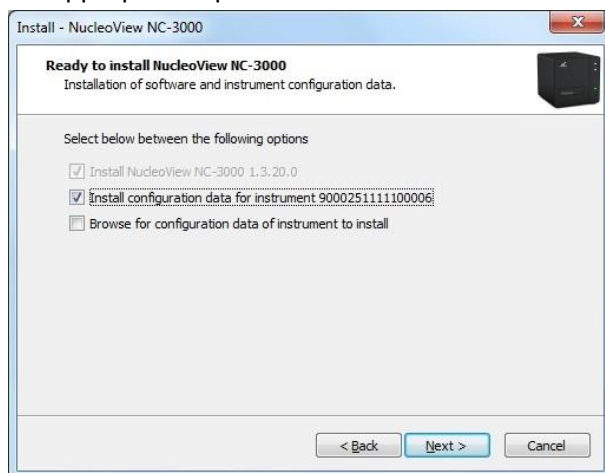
Install - NucleoView NC-3000

Ready to install NucleoView NC-3000
Installation of software and instrument configuration data.

Select below between the following options

Install NucleoView NC-3000 1.3.20.0

Install configuration data for instrument 9000251111100006

Browse for configuration data of instrument to install

< Back

Next >

Cancel